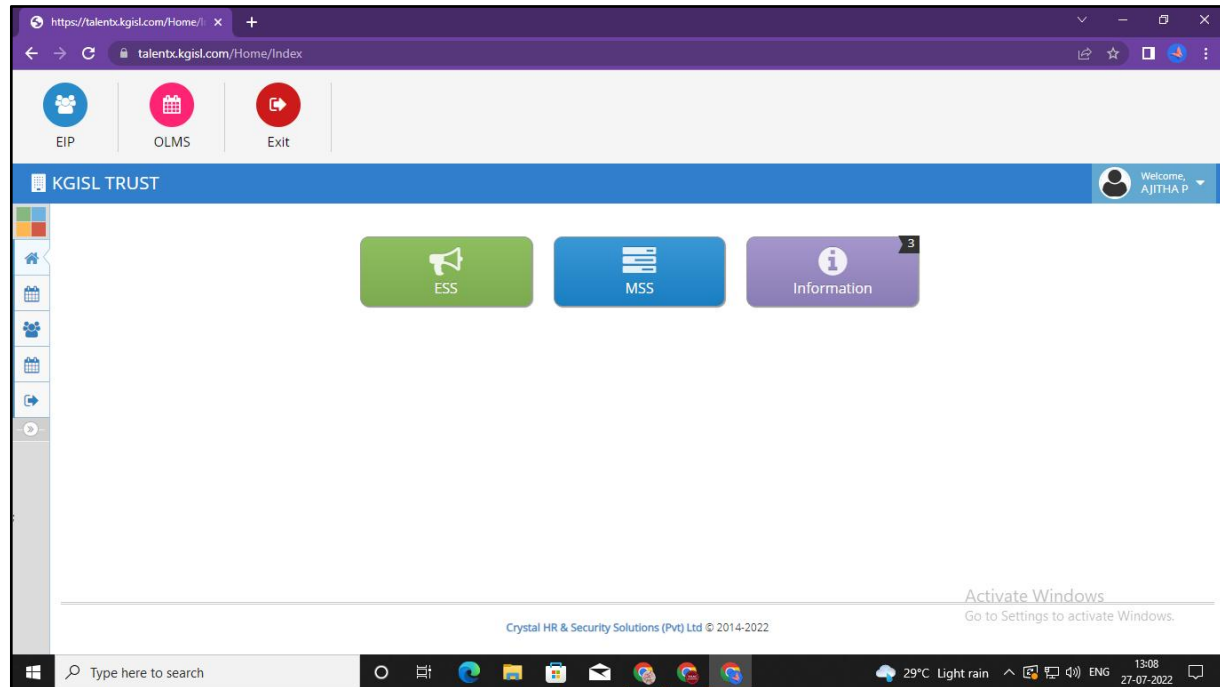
https://talentx.kgisl.com/Home/I ×
talentx.kgisl.com/Home/Index

EIP
OLMS
Exit

KGISL TRUST
Welcome, AJITHA P

ESS
MSS
3
Information

Activate Windows
Go to Settings to activate Windows.

Crystal HR & Security Solutions (Pvt) Ltd © 2014-2022

Type here to search
29°C Light rain
ENG
13:08
27-07-2022